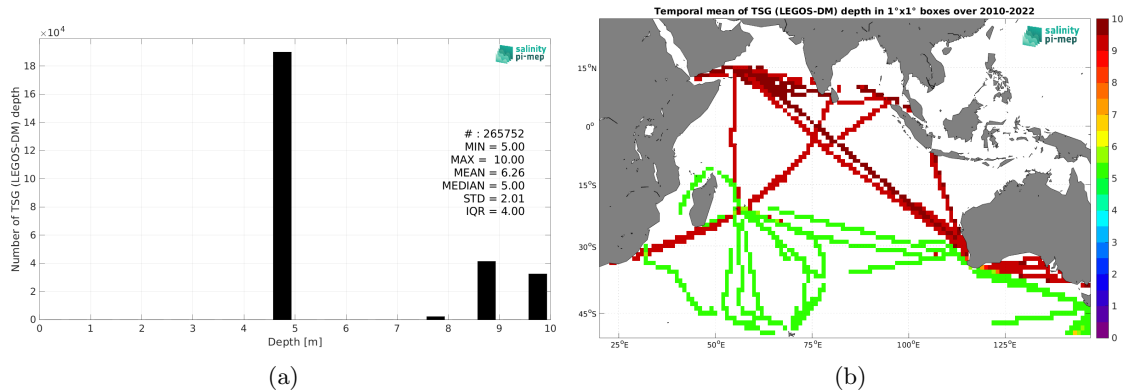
$\times10^4$

salinity pi-mep

Number of TSG (LEGOS-DM) depth

18
16
14
12
10
8
6
4
2
0

0 1 2 3 4 5 6 7 8 9 10

Depth [m]

# : 265752
MIN = 5.00
MAX = 10.00
MEAN = 6.26
MEDIAN = 5.00
STD = 2.01
IQR = 4.00

(a)

Temporal mean of TSG (LEGOS-DM) depth in 1°x1° boxes over 2010-2022

salinity pi-mep

15°N
0°
15°S
30°S
45°S

25°E 50°E 75°E 100°E 125°E

10
9
8
7
6
5
4
3
2
1
0

(b)